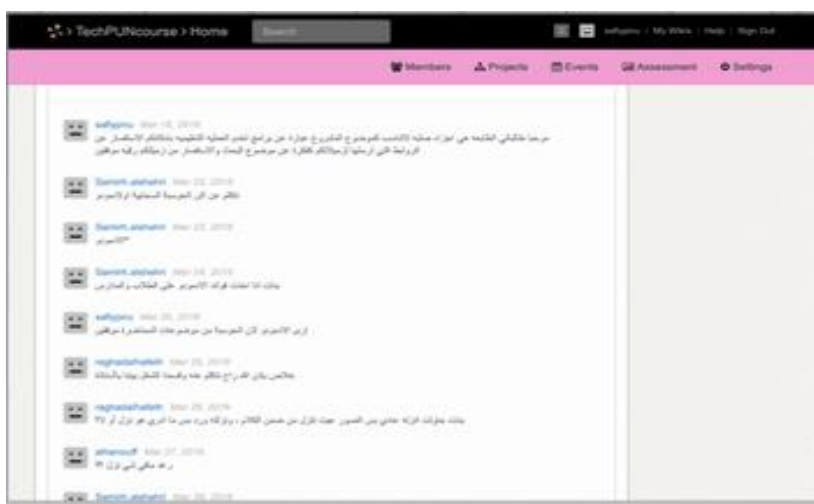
TechPUNcourse > Home

Search

safiqmu | My Wikis | Help | Sign Out

Members Projects Events Assessment Settings

safiqmu Mar 18, 2018
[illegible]

Samih.alshahri Mar 22, 2018
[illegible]

Samih.alshahri Mar 22, 2018
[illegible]

Samih.alshahri Mar 24, 2018
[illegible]

safiqmu Mar 26, 2018
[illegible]

raghadalhaleth Mar 26, 2018
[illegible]

raghadalhaleth Mar 26, 2018
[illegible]

alhanouf Mar 27, 2018
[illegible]

Samih.alshahri Mar 28, 2018